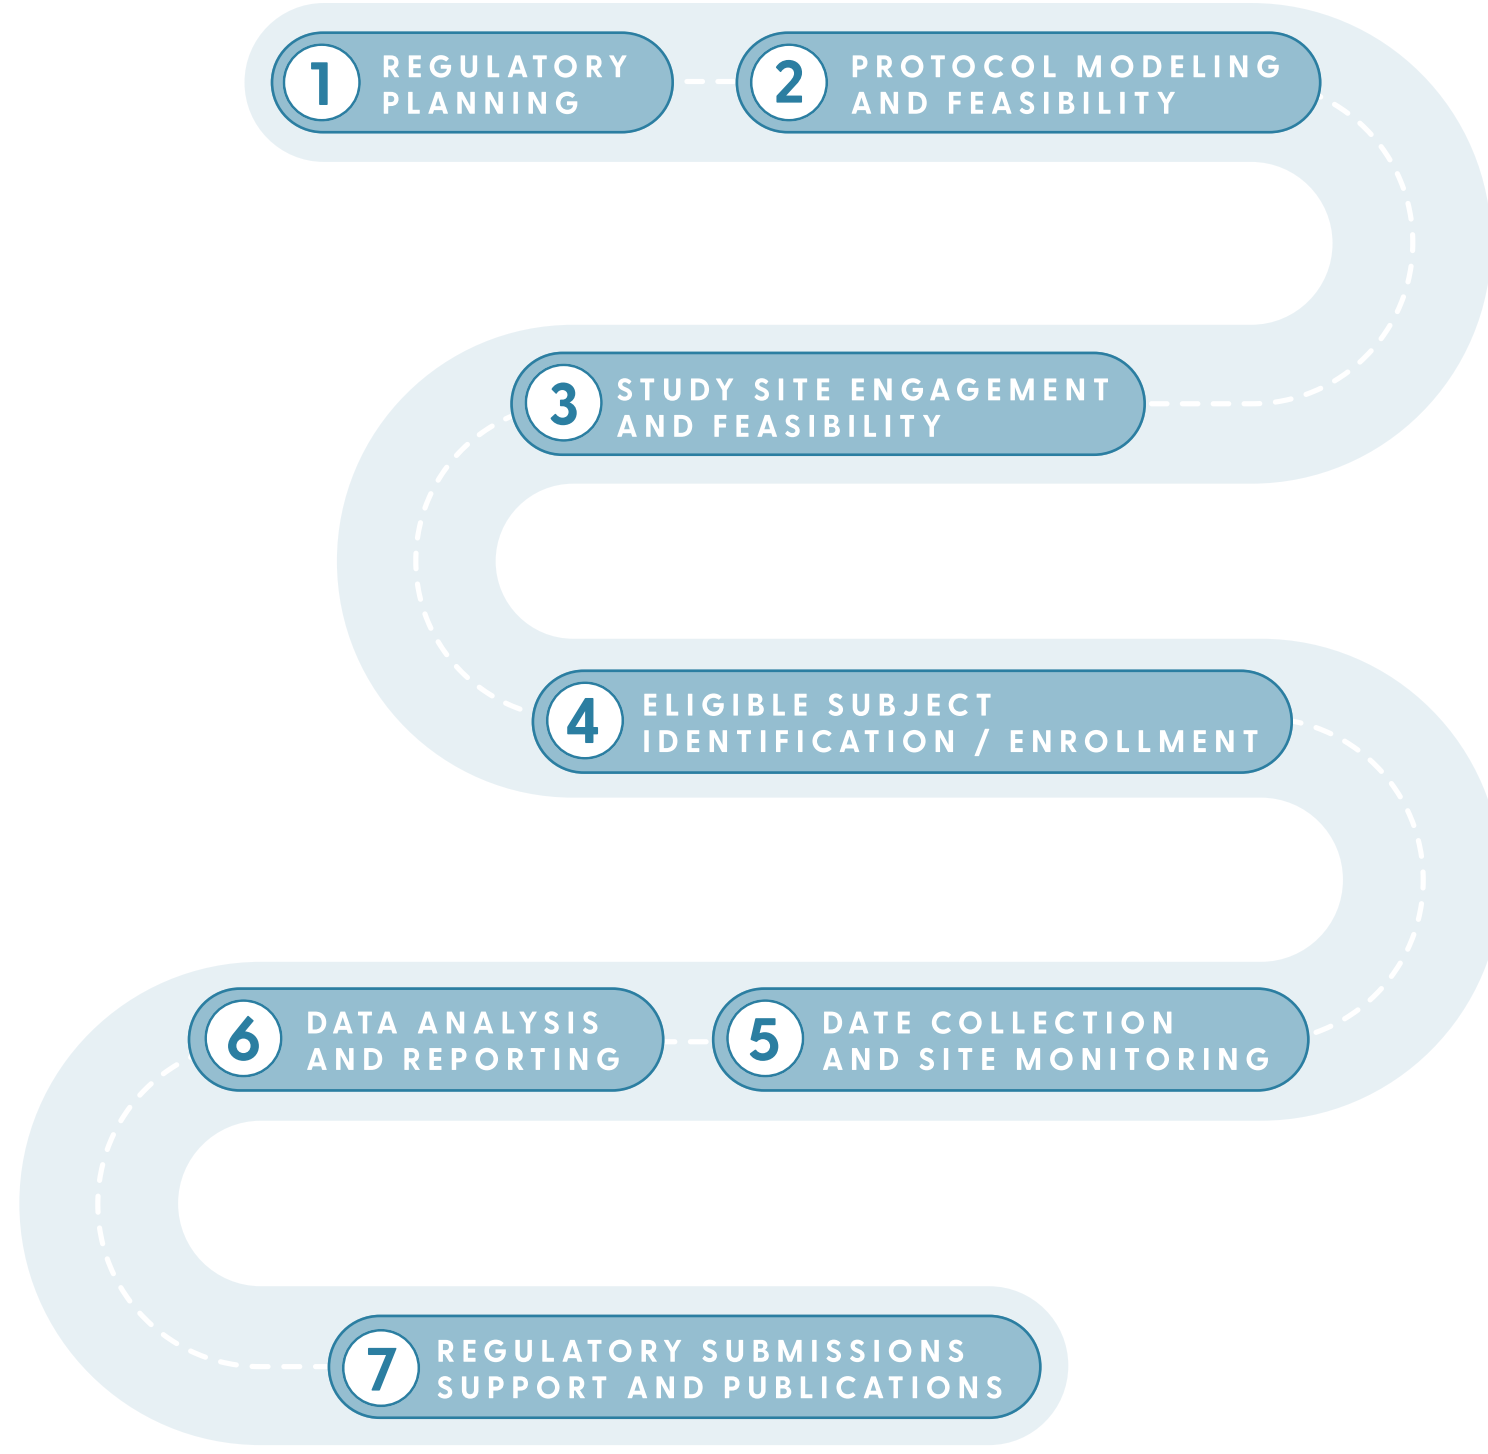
1 REGULATORY PLANNING

2 PROTOCOL MODELING AND FEASIBILITY

3 STUDY SITE ENGAGEMENT AND FEASIBILITY

4 ELIGIBLE SUBJECT IDENTIFICATION / ENROLLMENT

6 DATA ANALYSIS AND REPORTING

5 DATE COLLECTION AND SITE MONITORING

7 REGULATORY SUBMISSIONS SUPPORT AND PUBLICATIONS